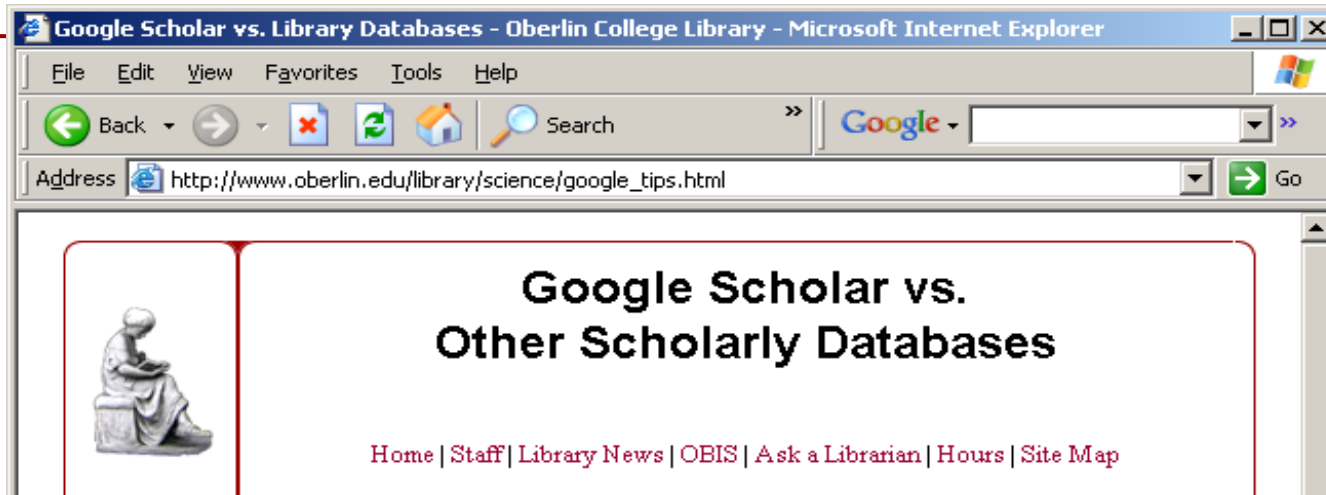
Google Scholar vs. Library Databases - Oberlin College Library - Microsoft Internet Explorer

File Edit View Favorites Tools Help

Back Search » Google »

Address http://www.oberlin.edu/library/science/google_tips.html Go

Google Scholar vs.
Other Scholarly Databases

Home | Staff | Library News | OBIS | Ask a Librarian | Hours | Site Map